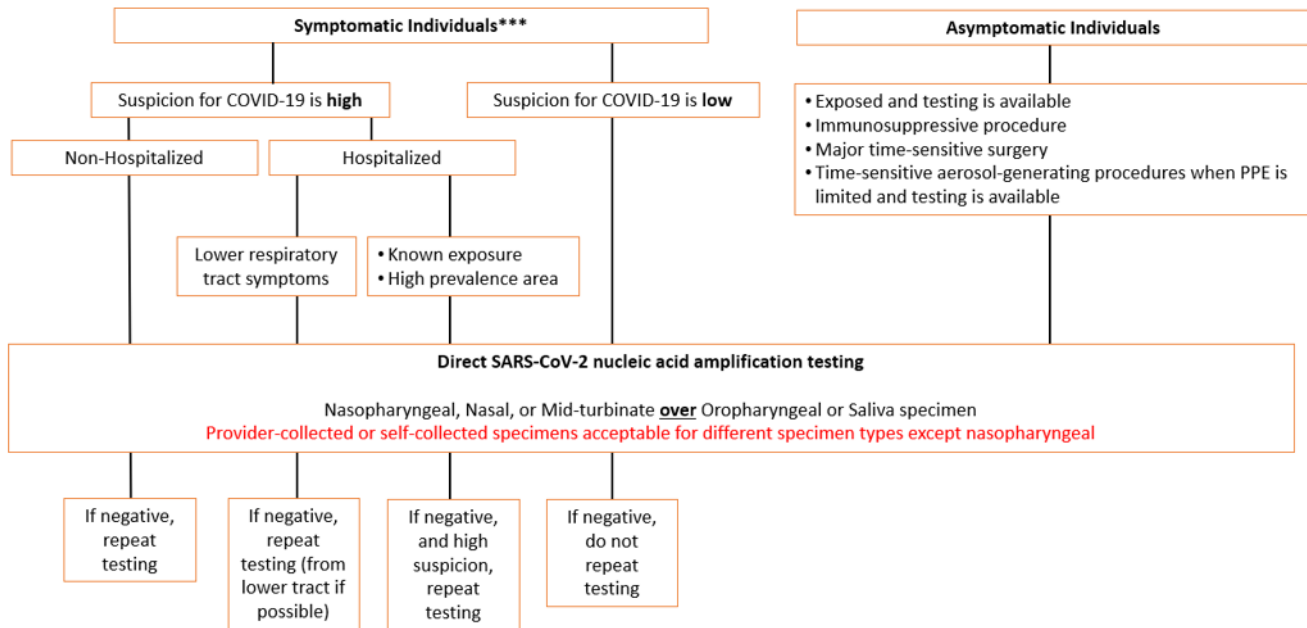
Symptomatic Individuals***

Asymptomatic Individuals

Suspicion for COVID-19 is **high**

Suspicion for COVID-19 is **low**

• Exposed and testing is available
• Immunosuppressive procedure
• Major time-sensitive surgery
• Time-sensitive aerosol-generating procedures when PPE is limited and testing is available

Non-Hospitalized

Hospitalized

Lower respiratory tract symptoms

• Known exposure
• High prevalence area

**Direct SARS-CoV-2 nucleic acid amplification testing**

Nasopharyngeal, Nasal, or Mid-turbinate **over** Oropharyngeal or Saliva specimen
Provider-collected or self-collected specimens acceptable for different specimen types except nasopharyngeal

If negative, repeat testing

If negative, repeat testing (from lower tract if possible)

If negative, and high suspicion, repeat testing

If negative, do not repeat testing